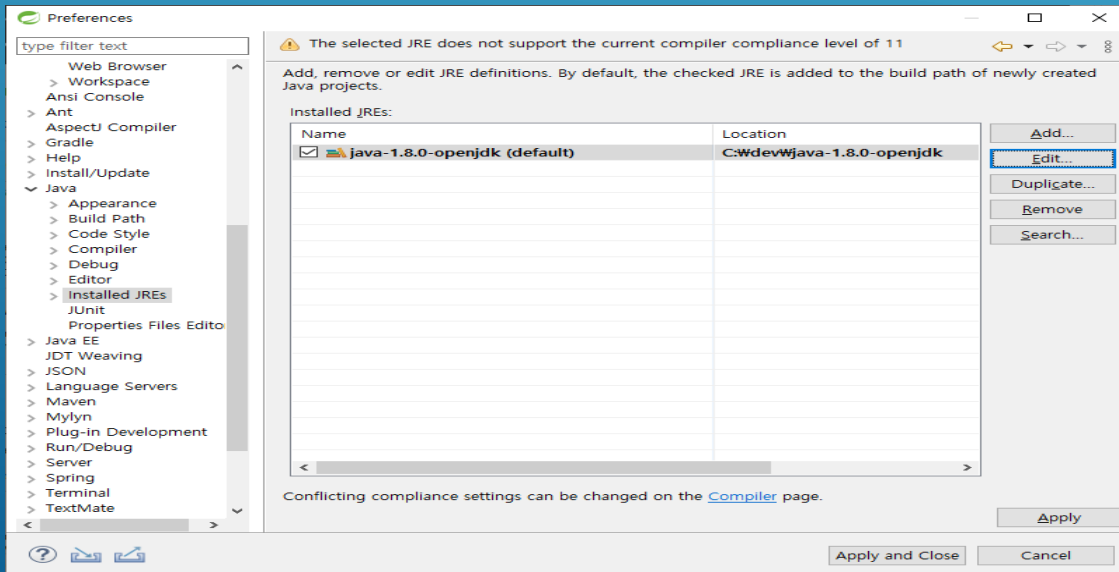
Preferences

type filter text

Web Browser
Workspace
Ansi Console
Ant
AspectJ Compiler
Gradle
Help
Install/Update
Java
Appearance
Build Path
Code Style
Compiler
Debug
Editor
Installed JREs
JUnit
Properties Files Edito
Java EE
JDT Weaving
JSON
Language Servers
Maven
Mylyn
Plug-in Development
Run/Debug
Server
Spring
Terminal
TextMate

The selected JRE does not support the current compiler compliance level of 11

Add, remove or edit JRE definitions. By default, the checked JRE is added to the build path of newly created Java projects.

Installed JREs:

| Name | Location |
|---|---|
| java-1.8.0-openjdk (default) | C:₩dev₩java-1.8.0-openjdk |

Add...
Edit...
Duplicate...
Remove
Search...

Conflicting compliance settings can be changed on the Compiler page.

Apply

Apply and Close
Cancel